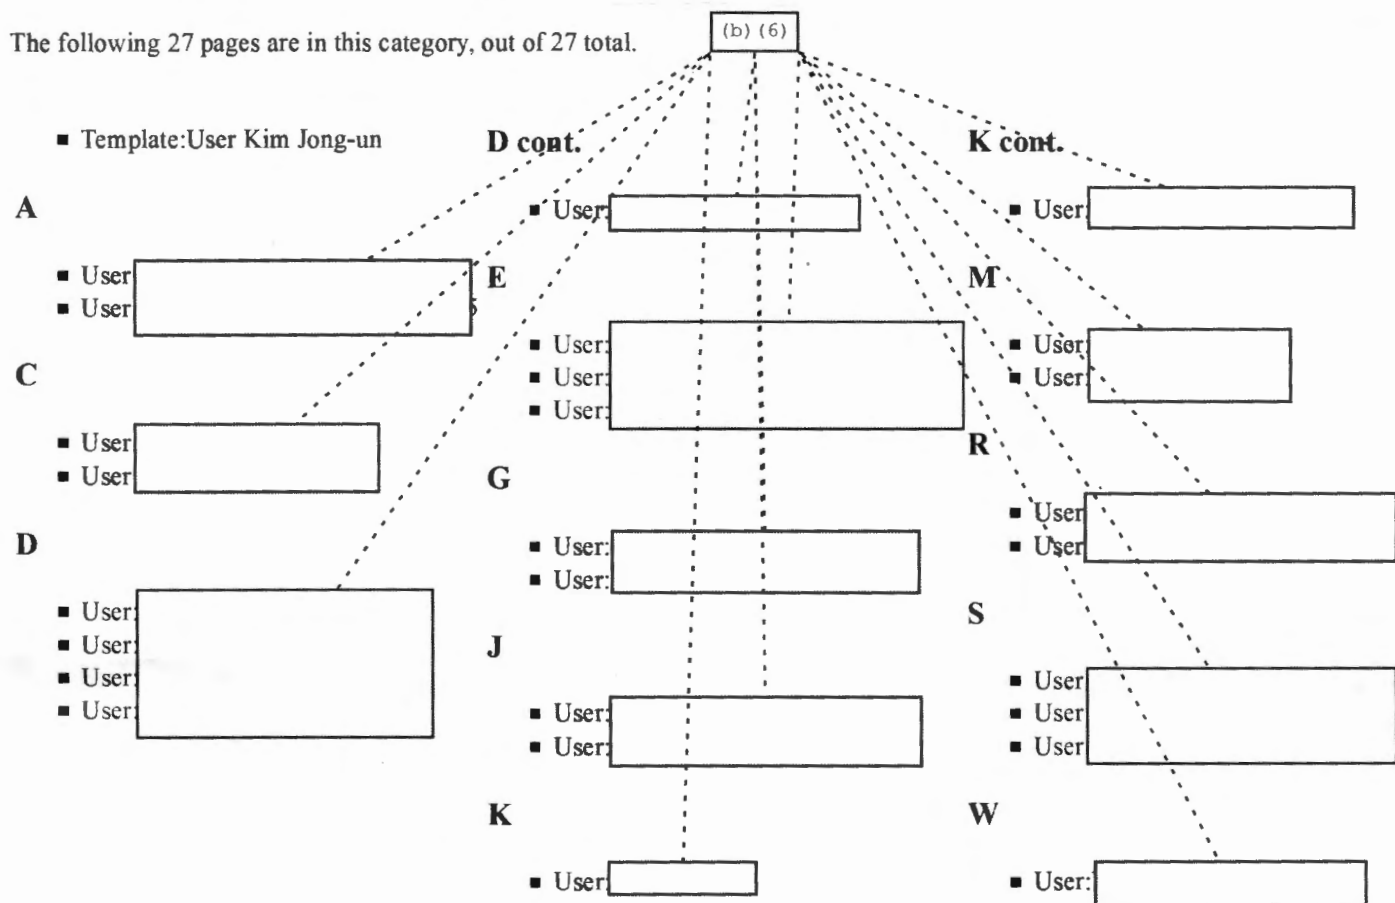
The following 27 pages are in this category, out of 27 total.

(b) (6)

- Template:User Kim Jong-un

A

- User
- User

C

- User
- User

D

- User
- User
- User
- User

D cont.

- User

E

- User
- User
- User

G

- User
- User

J

- User
- User

K

- User

K cont.

- User

M

- User
- User

R

- User
- User

S

- User
- User
- User

W

- User: